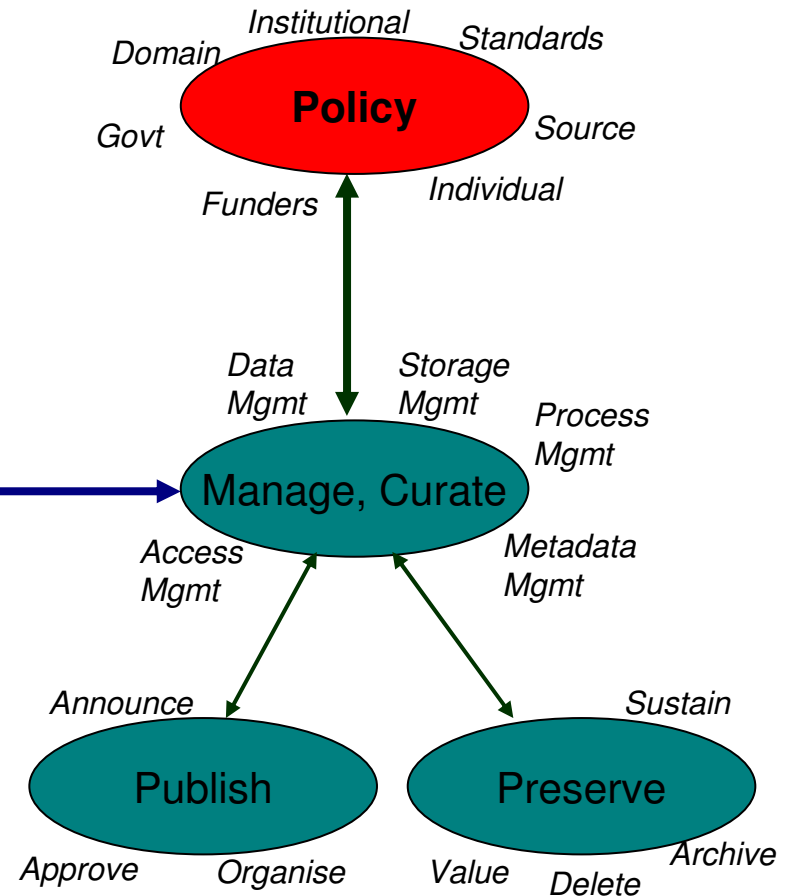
Institutional
Domain
Standards
Policy
Govt
Source
Individual
Funders

Data Mgmt
Storage Mgmt
Process Mgmt
Manage, Curate
Access Mgmt
Metadata Mgmt

Announce
Sustain
Publish
Preserve
Approve
Organise
Value
Delete
Archive